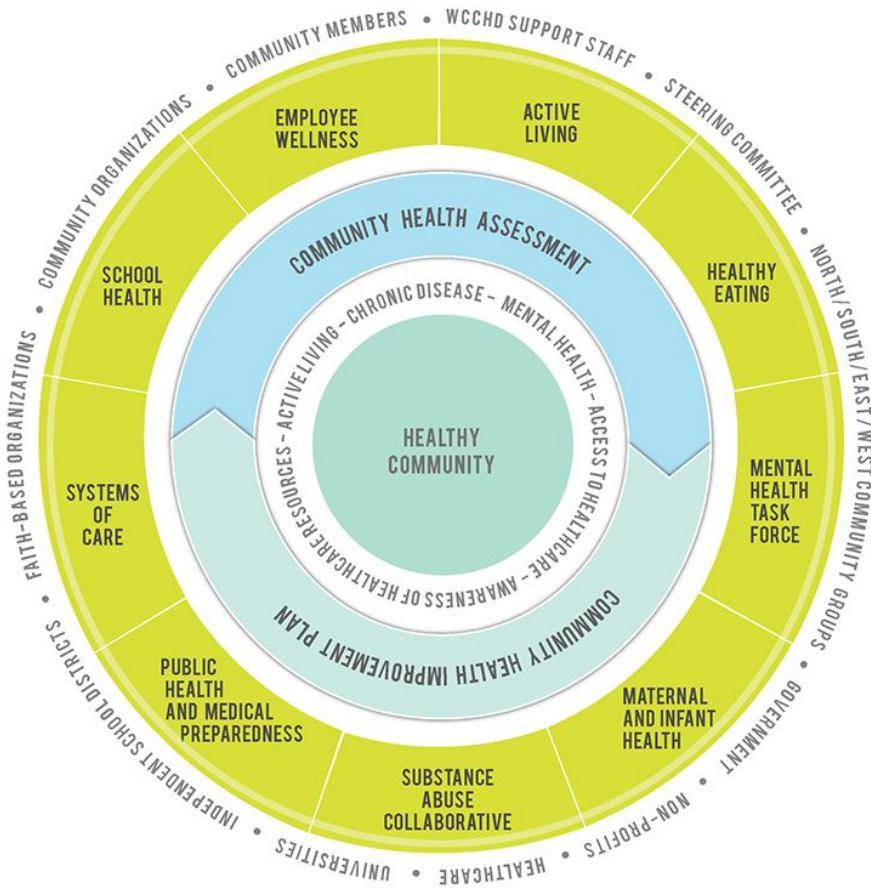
COMMUNITY MEMBERS • WCCHD SUPPORT STAFF • STEERING COMMITTEE • NORTH/SOUTH/EAST/WEST COMMUNITY GROUPS • GOVERNMENT • NON-PROFITS • HEALTHCARE • UNIVERSITIES • INDEPENDENT SCHOOL DISTRICTS • FAITH-BASED ORGANIZATIONS • COMMUNITY ORGANIZATIONS •

EMPLOYEE WELLNESS

ACTIVE LIVING

HEALTHY EATING

MENTAL HEALTH TASK FORCE

MATERNAL AND INFANT HEALTH

SUBSTANCE ABUSE COLLABORATIVE

PUBLIC HEALTH AND MEDICAL PREPAREDNESS

SYSTEMS OF CARE

SCHOOL HEALTH

COMMUNITY HEALTH ASSESSMENT

COMMUNITY HEALTH IMPROVEMENT PLAN

ACTIVE LIVING – CHRONIC DISEASE – MENTAL HEALTH – ACCESS TO HEALTHCARE – AWARENESS OF HEALTHCARE RESOURCES –

HEALTHY COMMUNITY